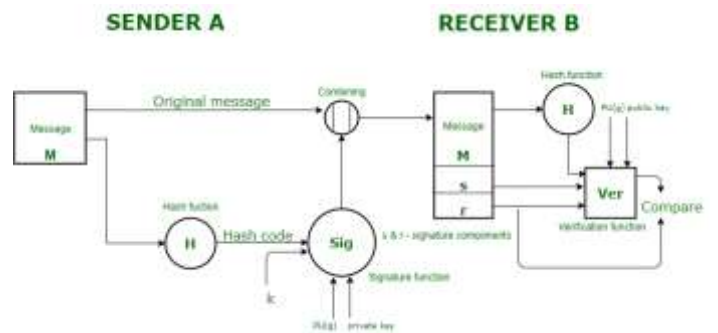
SENDER A

RECEIVER B

Message
M

Original message

Combining

Message
M
s
r

Hash function
H

PU(g) public key

Ver

Verification function

Compare

Hash fuction
H

Hash code

Sig

s & r - signature components

Signature function

k

PR(g) private key